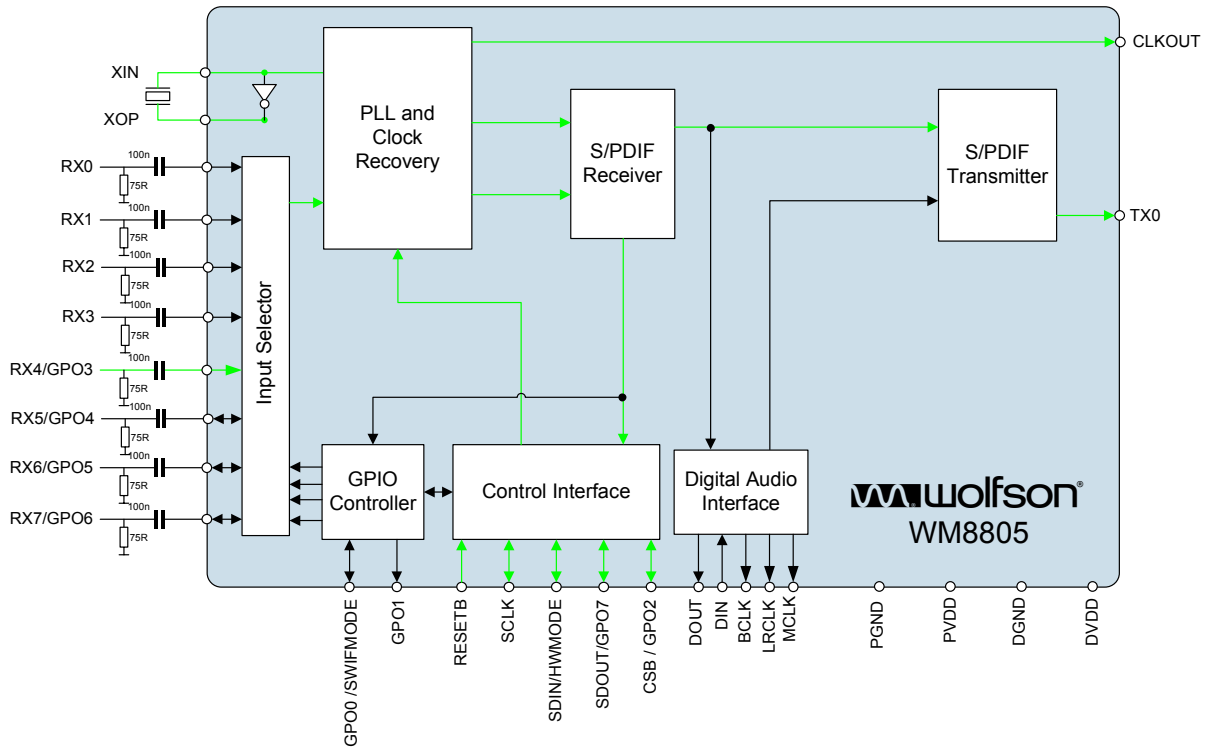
XIN
XOP
CLKOUT
PLL and Clock Recovery
S/PDIF Receiver
S/PDIF Transmitter
TX0
RX0
100n
75R
RX1
100n
75R
RX2
100n
75R
RX3
100n
75R
RX4/GPO3
100n
75R
RX5/GPO4
100n
75R
RX6/GPO5
100n
75R
RX7/GPO6
100n
75R
Input Selector
GPIO Controller
Control Interface
Digital Audio Interface
wolfson
WM8805
GPO0 /SWIFMODE
GPO1
RESETB
SCLK
SDIN/HWMODE
SDOUT/GPO7
CSB / GPO2
DOUT
DIN
BCLK
LRCLK
MCLK
PGND
PVDD
DGND
DVDD